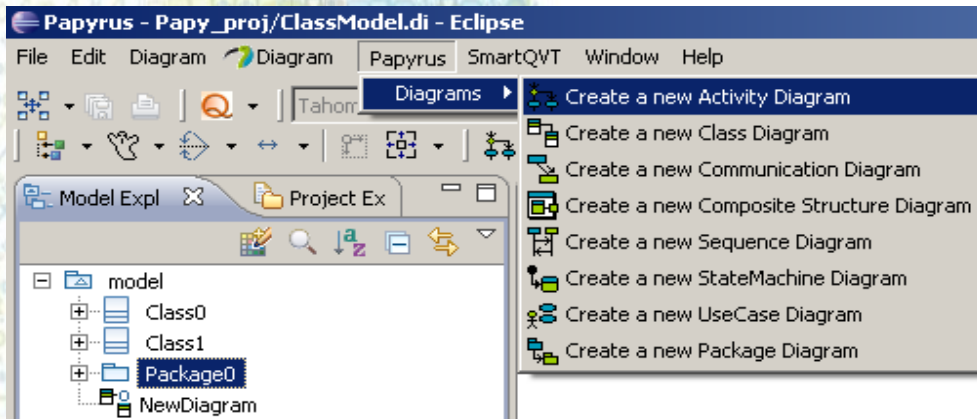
Papyrus - Papy_proj/ClassModel.di - Eclipse

File Edit Diagram Diagram Papyrus SmartQVT Window Help

Tahom

Diagrams

Create a new Activity Diagram
Create a new Class Diagram
Create a new Communication Diagram
Create a new Composite Structure Diagram
Create a new Sequence Diagram
Create a new StateMachine Diagram
Create a new UseCase Diagram
Create a new Package Diagram

Model Expl
Project Ex

model
Class0
Class1
Package0
NewDiagram